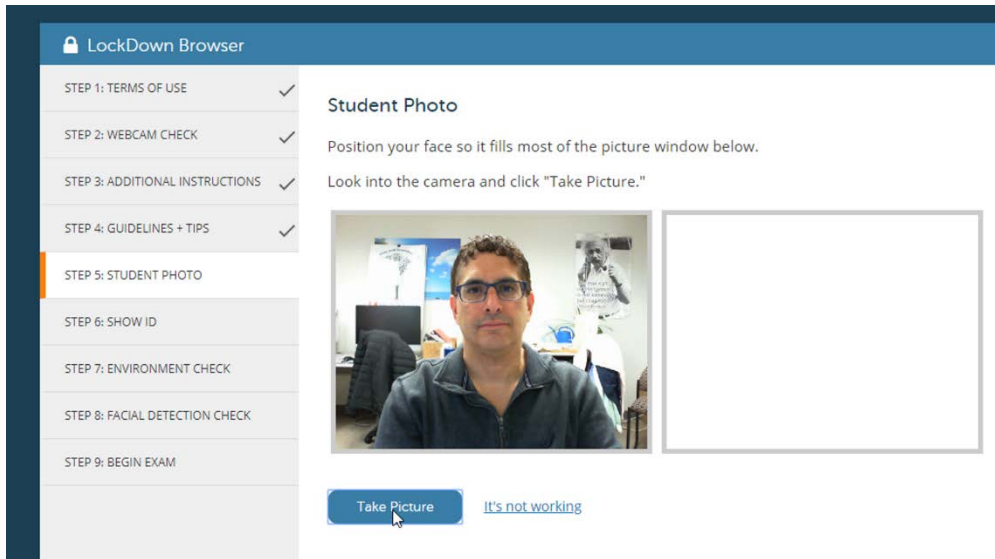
LockDown Browser

STEP 1: TERMS OF USE

STEP 2: WEBCAM CHECK

STEP 3: ADDITIONAL INSTRUCTIONS

STEP 4: GUIDELINES + TIPS

STEP 5: STUDENT PHOTO

STEP 6: SHOW ID

STEP 7: ENVIRONMENT CHECK

STEP 8: FACIAL DETECTION CHECK

STEP 9: BEGIN EXAM

Student Photo

Position your face so it fills most of the picture window below.

Look into the camera and click "Take Picture."

Take Picture

It's not working